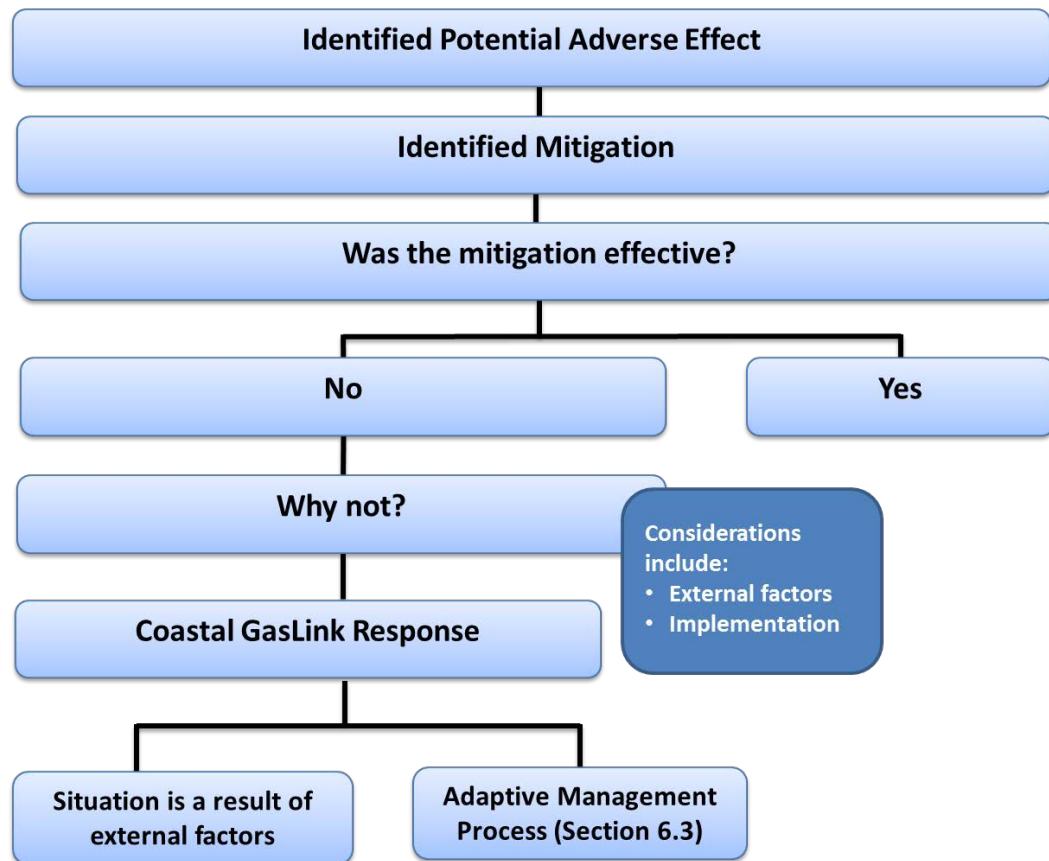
Identified Potential Adverse Effect

Identified Mitigation

Was the mitigation effective?

No

Yes

Why not?

Considerations include:
• External factors
• Implementation

Coastal GasLink Response

Situation is a result of external factors

Adaptive Management Process (Section 6.3)